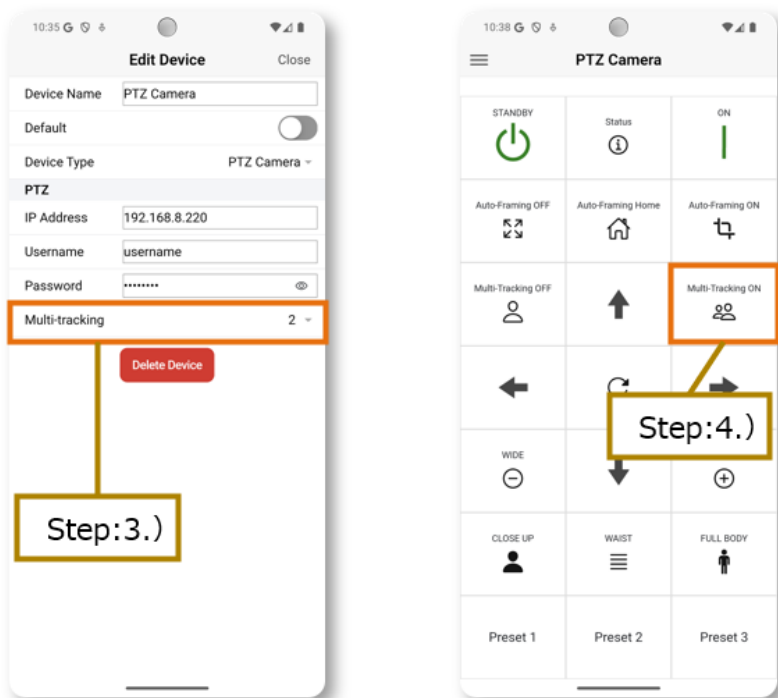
10:35 G

Edit Device Close

Device Name PTZ Camera

Default

Device Type PTZ Camera

PTZ

IP Address 192.168.8.220

Username username

Password ••••••••

Multi-tracking 2

Delete Device

Step:3.)

10:38 G

PTZ Camera

| STANDBY | Status | ON |
|---|---|---|
| Auto-Framing OFF | Auto-Framing Home | Auto-Framing ON |
| Multi-Tracking OFF | | Multi-Tracking ON |
| | | |
| WIDE | | |
| CLOSE UP | WAIST | FULL BODY |
| Preset 1 | Preset 2 | Preset 3 |

Step:4.)